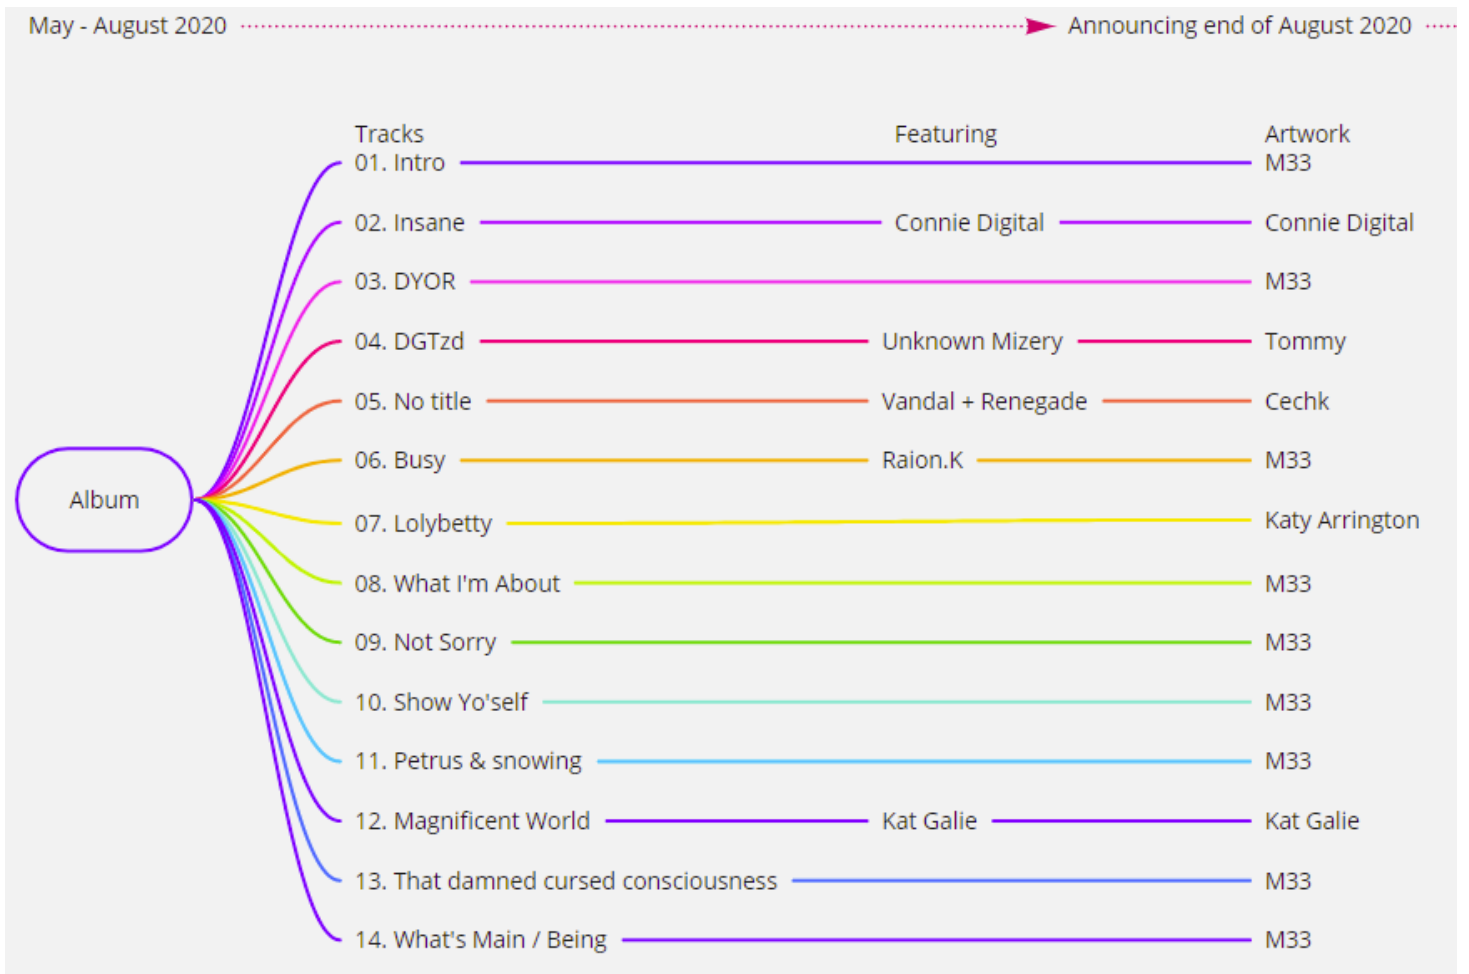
May - August 2020 Announcing end of August 2020

Album

Tracks
Featuring
Artwork

01. Intro M33
02. Insane Connie Digital Connie Digital
03. DYOR M33
04. DGTzd Unknown Mizery Tommy
05. No title Vandal + Renegade Cechk
06. Busy Raion.K M33
07. Lolybetty Katy Arrington
08. What I'm About M33
09. Not Sorry M33
10. Show Yo'self M33
11. Petrus & snowing M33
12. Magnificent World Kat Galie Kat Galie
13. That damned cursed consciousness M33
14. What's Main / Being M33